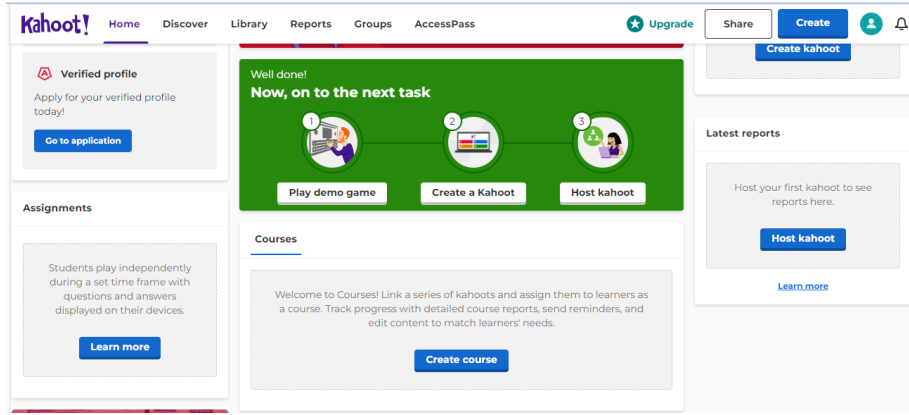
Kahoot! Home Discover Library Reports Groups AccessPass Upgrade Share Create

Create kahoot

Verified profile

Apply for your verified profile today!

Go to application

Well done!

Now, on to the next task

1

2

3

Play demo game

Create a Kahoot

Host kahoot

Latest reports

Host your first kahoot to see reports here.

Host kahoot

Learn more

Assignments

Students play independently during a set time frame with questions and answers displayed on their devices.

Learn more

Courses

Welcome to Courses! Link a series of kahoots and assign them to learners as a course. Track progress with detailed course reports, send reminders, and edit content to match learners' needs.

Create course